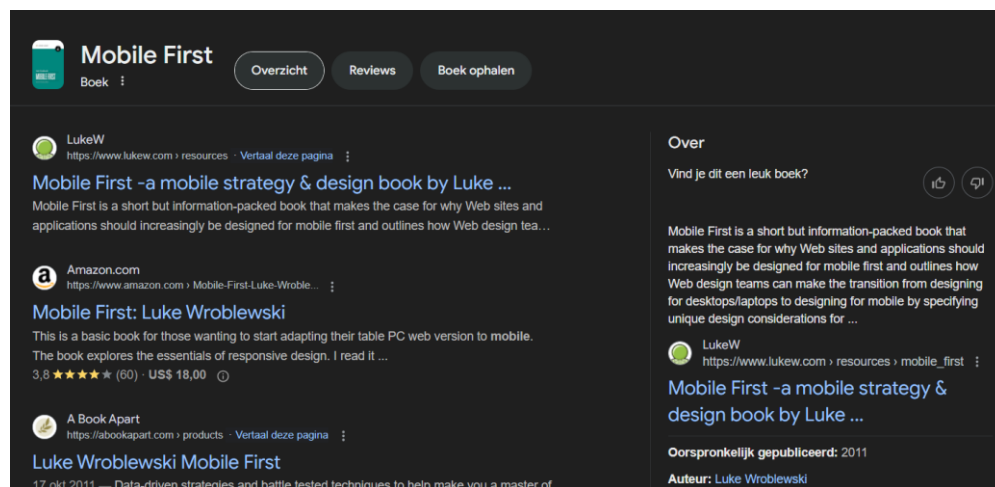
MOBILE FIRST

Mobile First
Boek

Overzicht
Reviews
Boek ophalen

LukeW
https://www.lukew.com › resources · Vertaal deze pagina

Mobile First -a mobile strategy & design book by Luke ...

Mobile First is a short but information-packed book that makes the case for why Web sites and applications should increasingly be designed for mobile first and outlines how Web design tea...

Amazon.com
https://www.amazon.com › Mobile-First-Luke-Wroble...

Mobile First: Luke Wroblewski

This is a basic book for those wanting to start adapting their table PC web version to mobile. The book explores the essentials of responsive design. I read it ...

3,8 ★★★★ (60) · US$ 18,00

A Book Apart
https://abookapart.com › products · Vertaal deze pagina

Luke Wroblewski Mobile First

17 okt 2011 — Data-driven strategies and battle tested techniques to help make you a master of

Over

Vind je dit een leuk boek?

Mobile First is a short but information-packed book that makes the case for why Web sites and applications should increasingly be designed for mobile first and outlines how Web design teams can make the transition from designing for desktops/laptops to designing for mobile by specifying unique design considerations for ...

LukeW
https://www.lukew.com › resources › mobile_first

Mobile First -a mobile strategy & design book by Luke ...

Oorspronkelijk gepubliceerd: 2011

Auteur: Luke Wroblewski